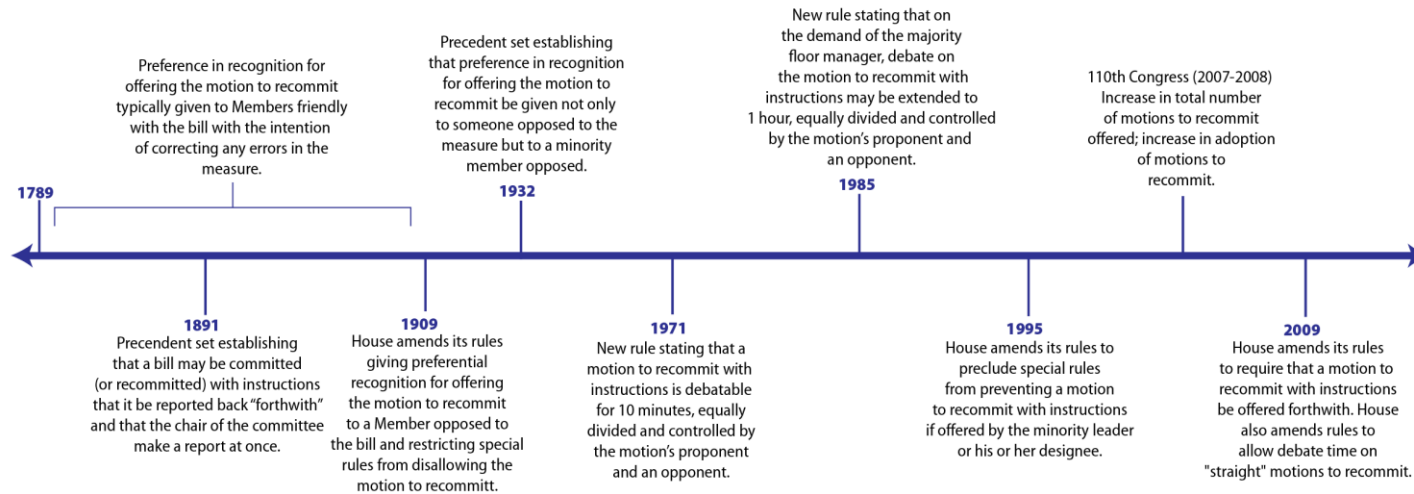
1789

Preference in recognition for offering the motion to recommit typically given to Members friendly with the bill with the intention of correcting any errors in the measure.

1891
Precendent set establishing that a bill may be committed (or recommitted) with instructions that it be reported back "forthwith" and that the chair of the committee make a report at once.

1909
House amends its rules giving preferential recognition for offering the motion to recommit to a Member opposed to the bill and restricting special rules from disallowing the motion to recommitt.

1932
Precedent set establishing that preference in recognition for offering the motion to recommit be given not only to someone opposed to the measure but to a minority member opposed.

1971
New rule stating that a motion to recommit with instructions is debatable for 10 minutes, equally divided and controlled by the motion's proponent and an opponent.

1985
New rule stating that on the demand of the majority floor manager, debate on the motion to recommit with instructions may be extended to 1 hour, equally divided and controlled by the motion's proponent and an opponent.

1995
House amends its rules to preclude special rules from preventing a motion to recommit with instructions if offered by the minority leader or his or her designee.

110th Congress (2007-2008)
Increase in total number of motions to recommit offered; increase in adoption of motions to recommit.

2009
House amends its rules to require that a motion to recommit with instructions be offered forthwith. House also amends rules to allow debate time on "straight" motions to recommit.